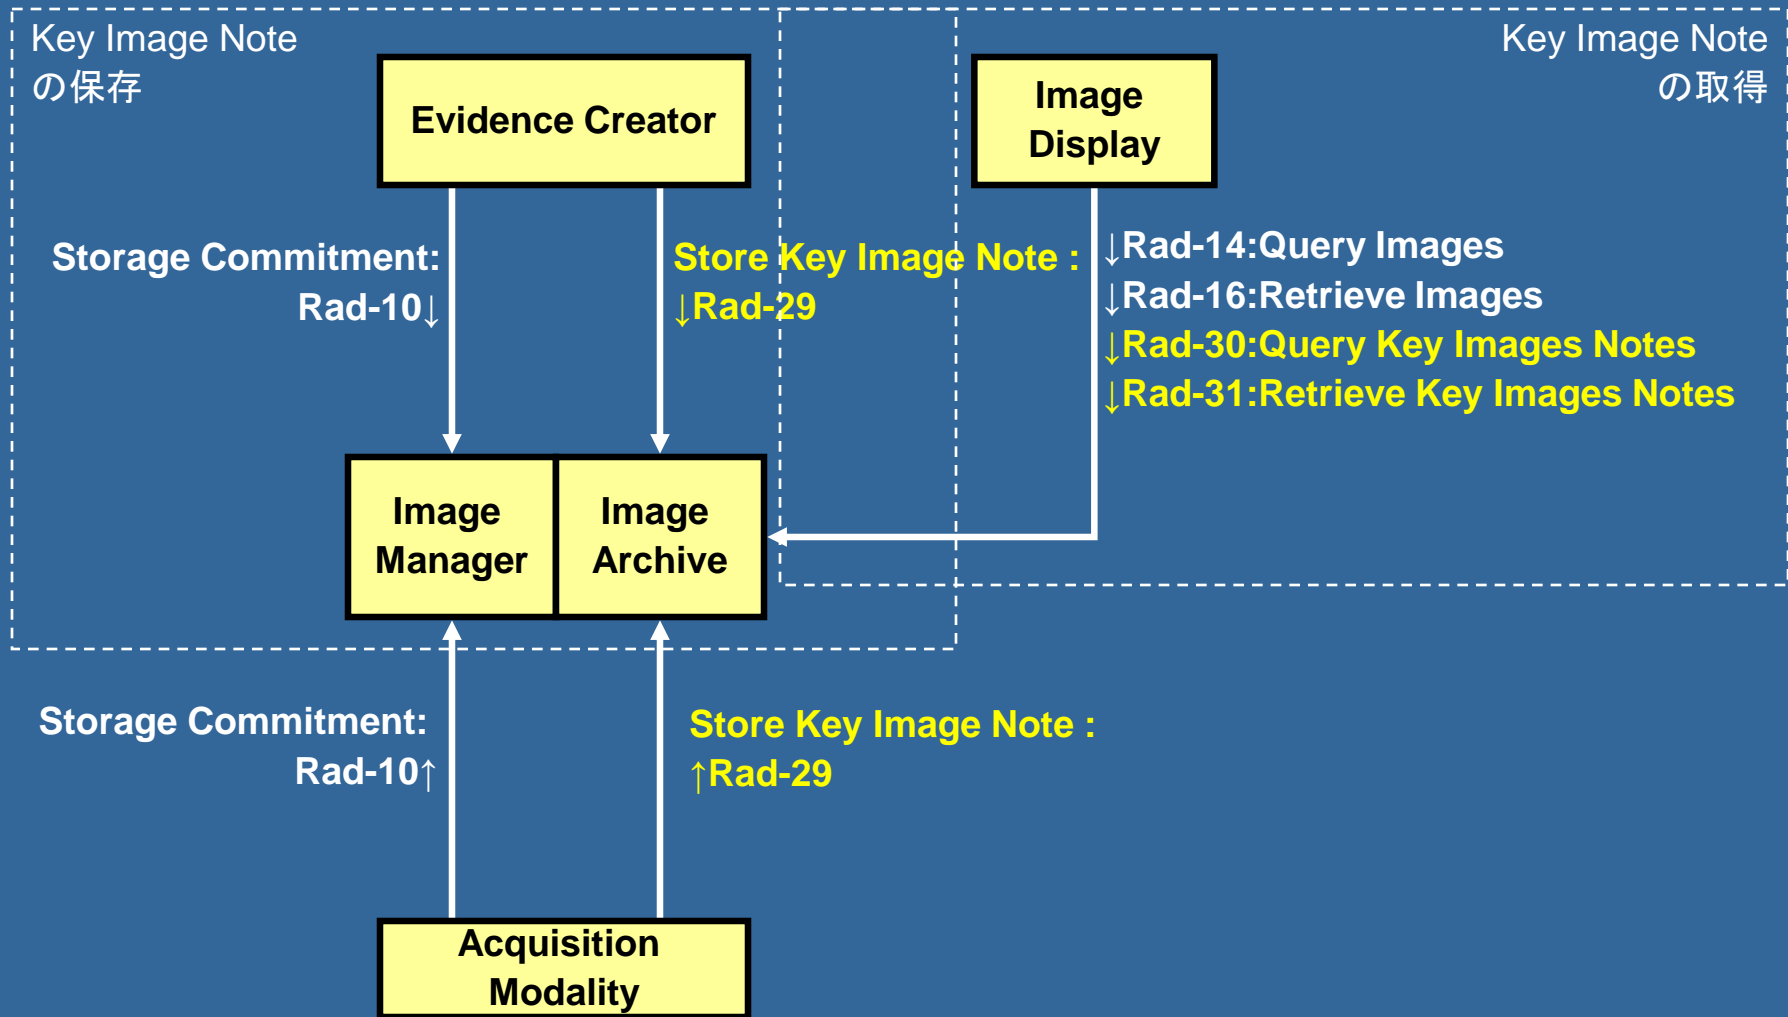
Key Image Note
の保存

Key Image Note
の取得

Evidence Creator

Image Display

Storage Commitment:
Rad-10↓

Store Key Image Note :
↓Rad-29

↓Rad-14:Query Images
↓Rad-16:Retrieve Images
↓Rad-30:Query Key Images Notes
↓Rad-31:Retrieve Key Images Notes

Image Manager

Image Archive

Storage Commitment:
Rad-10↑

Store Key Image Note :
↑Rad-29

Acquisition Modality